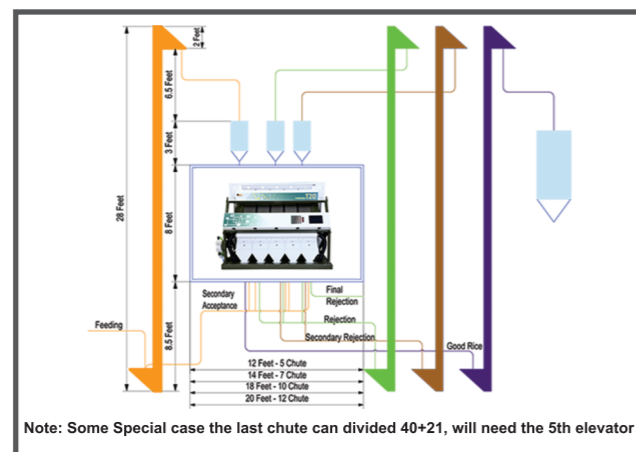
2 Feet
6.5 Feet
3 Feet
28 Feet
8 Feet
8.5 Feet
Feeding
Secondary Acceptance
Final Rejection
Rejection
Secondary Rejection
Good Rice
12 Feet - 5 Chute
14 Feet - 7 Chute
18 Feet - 10 Chute
20 Feet - 12 Chute

Note: Some Special case the last chute can divided 40+21, will need the 5th elevator